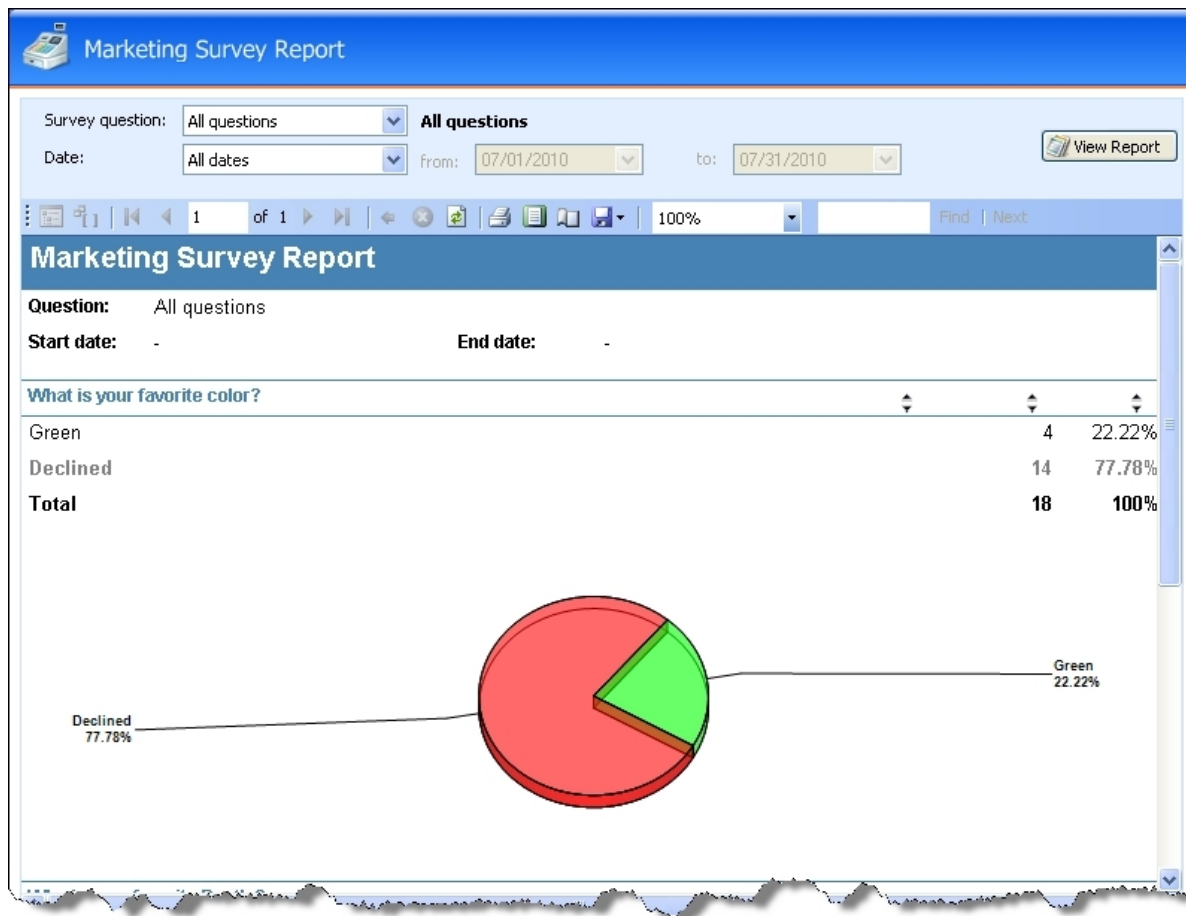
Marketing Survey Report

Survey question: All questions All questions

Date: All dates from: 07/01/2010 to: 07/31/2010

View Report

1 of 1 100% Find | Next

Marketing Survey Report

Question: All questions

Start date: - End date: -

What is your favorite color?

| | | |
|---|---|---|
| Green | 4 | 22.22% |
| Declined | 14 | 77.78% |
| Total | 18 | 100% |

Green 22.22%

Declined 77.78%

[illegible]